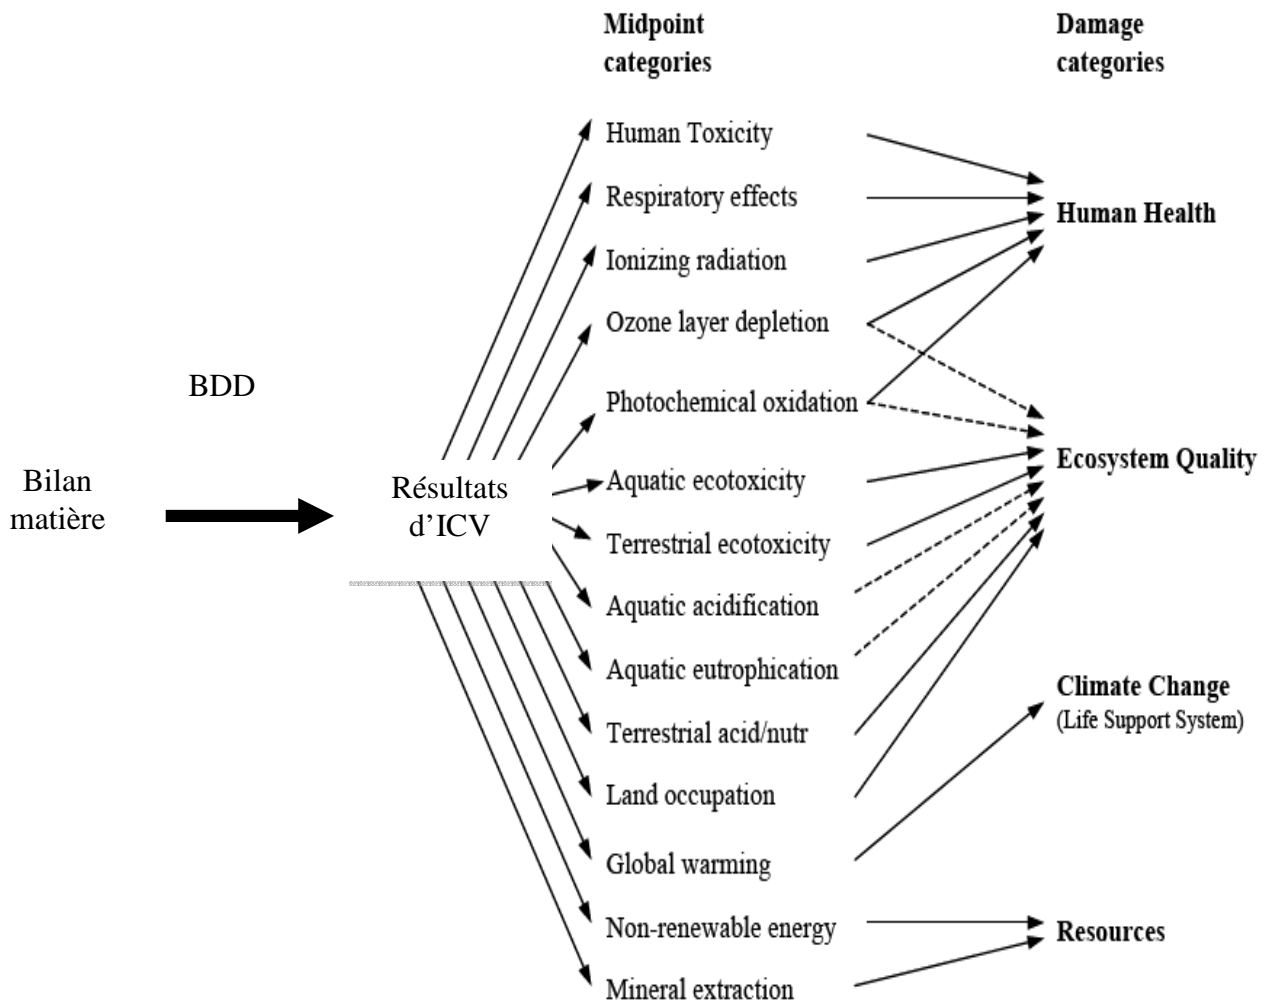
Midpoint categories

Damage categories

BDD

Bilan matière

Résultats d'ICV

Human Toxicity
Respiratory effects
Ionizing radiation
Ozone layer depletion
Photochemical oxidation
Aquatic ecotoxicity
Terrestrial ecotoxicity
Aquatic acidification
Aquatic eutrophication
Terrestrial acid/nutr
Land occupation
Global warming
Non-renewable energy
Mineral extraction

Human Health

Ecosystem Quality

Climate Change
(Life Support System)

Resources